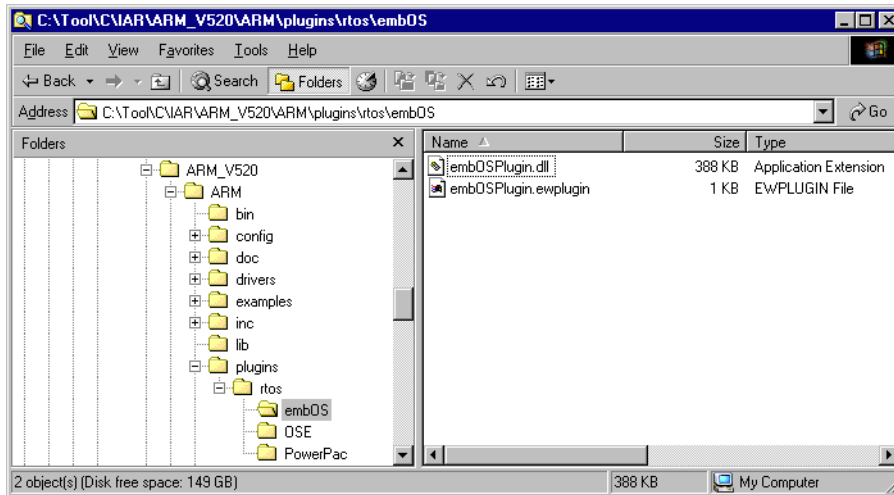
C:\Tool\C\IAR\ARM_V520\ARM\plugins\rtos\embOS

File Edit View Favorites Tools Help

Back Search Folders

Address C:\Tool\C\IAR\ARM_V520\ARM\plugins\rtos\embOS Go

Folders ×

ARM_V520
ARM
bin
config
doc
drivers
examples
inc
lib
plugins
rtos
embOS
OSE
PowerPac

| Name | Size | Type |
|---|---|---|
| embOSPlugin.dll | 388 KB | Application Extension |
| embOSPlugin.ewplugin | 1 KB | EWPLUGIN File |

2 object(s) (Disk free space: 149 GB) 388 KB My Computer